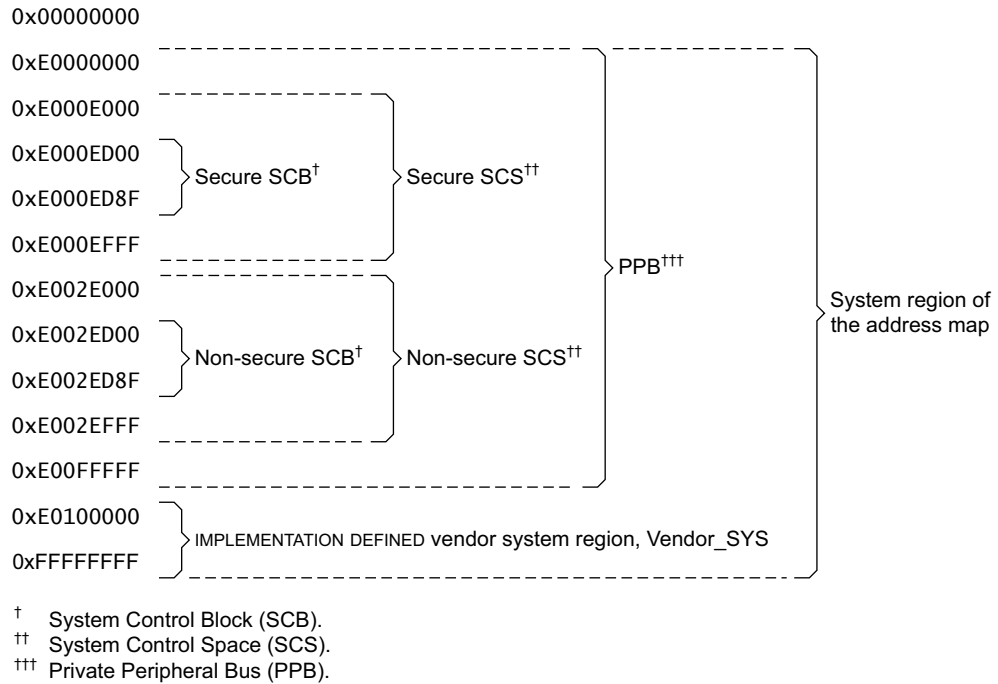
0x00000000

0xE0000000

0xE000E000

0xE000ED00

Secure SCB$^{\dagger}$

Secure SCS$^{\dagger\dagger}$

0xE000ED8F

0xE000EFFF

PPB$^{\dagger\dagger\dagger}$

0xE002E000

System region of the address map

0xE002ED00

Non-secure SCB$^{\dagger}$

Non-secure SCS$^{\dagger\dagger}$

0xE002ED8F

0xE002EFFF

0xE00FFFFF

0xE0100000

IMPLEMENTATION DEFINED vendor system region, Vendor_SYS

0xFFFFFFFF

$^{\dagger}$ System Control Block (SCB).
$^{\dagger\dagger}$ System Control Space (SCS).
$^{\dagger\dagger\dagger}$ Private Peripheral Bus (PPB).